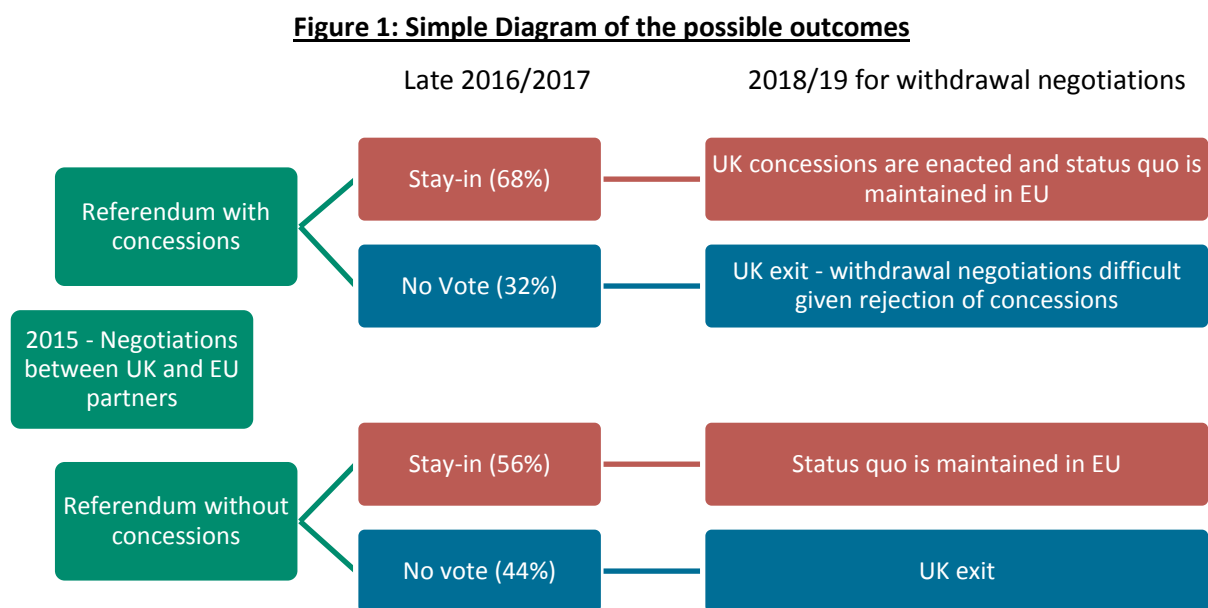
**Figure 1: Simple Diagram of the possible outcomes**

Late 2016/2017

2018/19 for withdrawal negotiations

Referendum with concessions

Stay-in (68%)

UK concessions are enacted and status quo is maintained in EU

No Vote (32%)

UK exit - withdrawal negotiations difficult given rejection of concessions

2015 - Negotiations between UK and EU partners

Referendum without concessions

Stay-in (56%)

Status quo is maintained in EU

No vote (44%)

UK exit